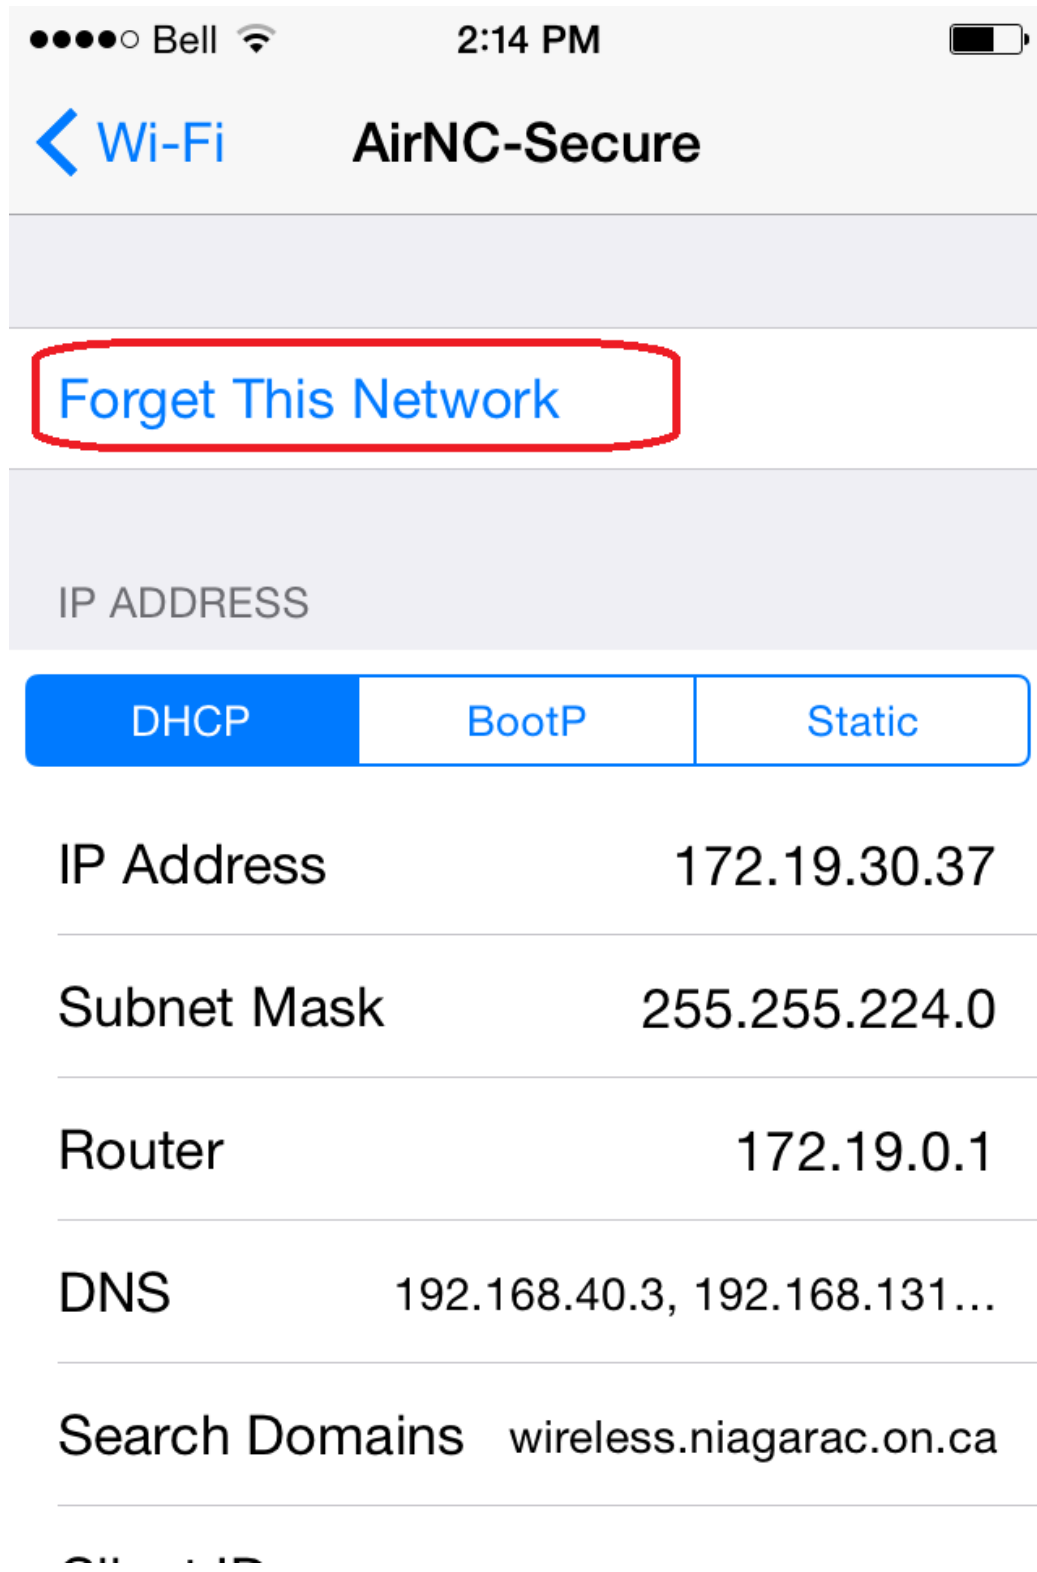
●●●●○ Bell 2:14 PM

Wi-Fi AirNC-Secure

Forget This Network

IP ADDRESS

| DHCP | BootP | Static |
|---|---|---|

IP Address 172.19.30.37

Subnet Mask 255.255.224.0

Router 172.19.0.1

DNS 192.168.40.3, 192.168.131...

Search Domains wireless.niagarac.on.ca

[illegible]